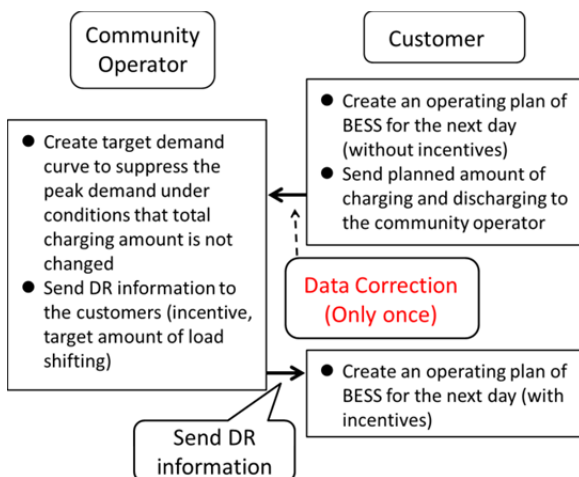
Community Operator

Customer

● Create an operating plan of BESS for the next day (without incentives)
● Send planned amount of charging and discharging to the community operator

● Create target demand curve to suppress the peak demand under conditions that total charging amount is not changed
● Send DR information to the customers (incentive, target amount of load shifting)

Data Correction (Only once)

● Create an operating plan of BESS for the next day (with incentives)

Send DR information